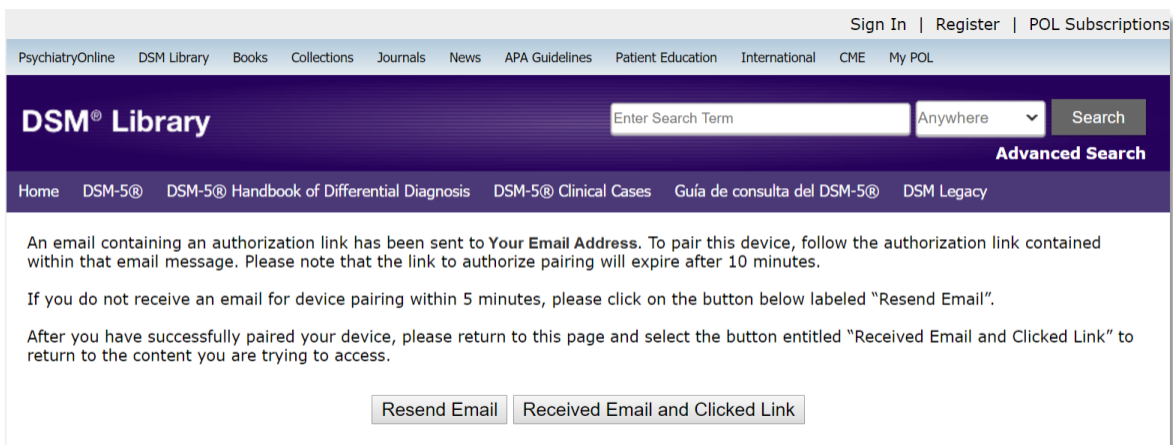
Sign In | Register | POL Subscriptions

PsychiatryOnline DSM Library Books Collections Journals News APA Guidelines Patient Education International CME My POL

DSM® Library

Enter Search Term Anywhere Search

Advanced Search

Home DSM-5® DSM-5® Handbook of Differential Diagnosis DSM-5® Clinical Cases Guía de consulta del DSM-5® DSM Legacy

An email containing an authorization link has been sent to Your Email Address. To pair this device, follow the authorization link contained within that email message. Please note that the link to authorize pairing will expire after 10 minutes.

If you do not receive an email for device pairing within 5 minutes, please click on the button below labeled "Resend Email".

After you have successfully paired your device, please return to this page and select the button entitled "Received Email and Clicked Link" to return to the content you are trying to access.

Resend Email Received Email and Clicked Link